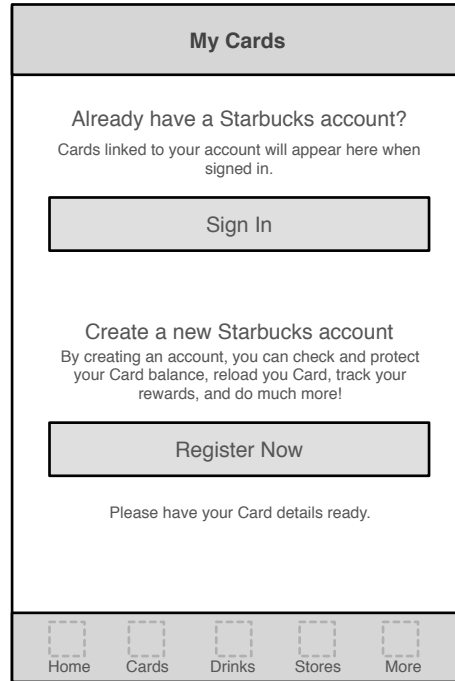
My Cards

Already have a Starbucks account?
Cards linked to your account will appear here when signed in.

Sign In

Create a new Starbucks account
By creating an account, you can check and protect your Card balance, reload you Card, track your rewards, and do much more!

Register Now

Please have your Card details ready.

Home Cards Drinks Stores More